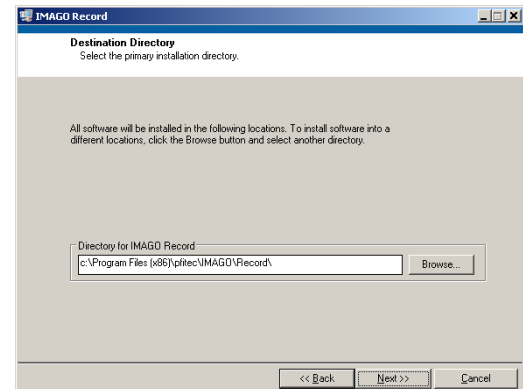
IMAGO Record

Destination Directory
Select the primary installation directory.

All software will be installed in the following locations. To install software into a different locations, click the Browse button and select another directory.

Directory for IMAGO Record
c:\Program Files (x86)\pfitec\IMAGO\Record\
Browse...

<< Back
Next >>
Cancel